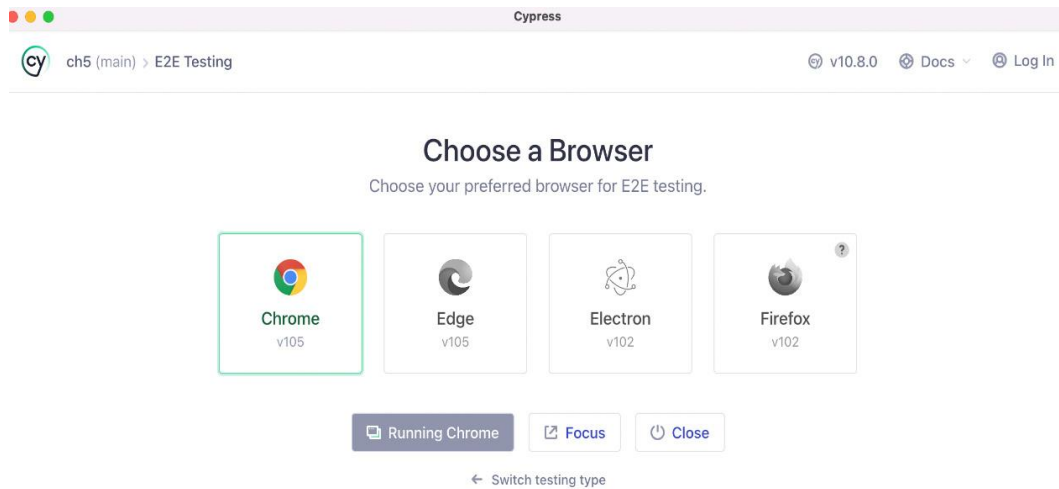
Cypress

cy ch5 (main) > E2E Testing

v10.8.0 Docs Log In

Choose a Browser

Choose your preferred browser for E2E testing.

Chrome
v105

Edge
v105

Electron
v102

?

Firefox
v102

Running Chrome

Focus

Close

← Switch testing type